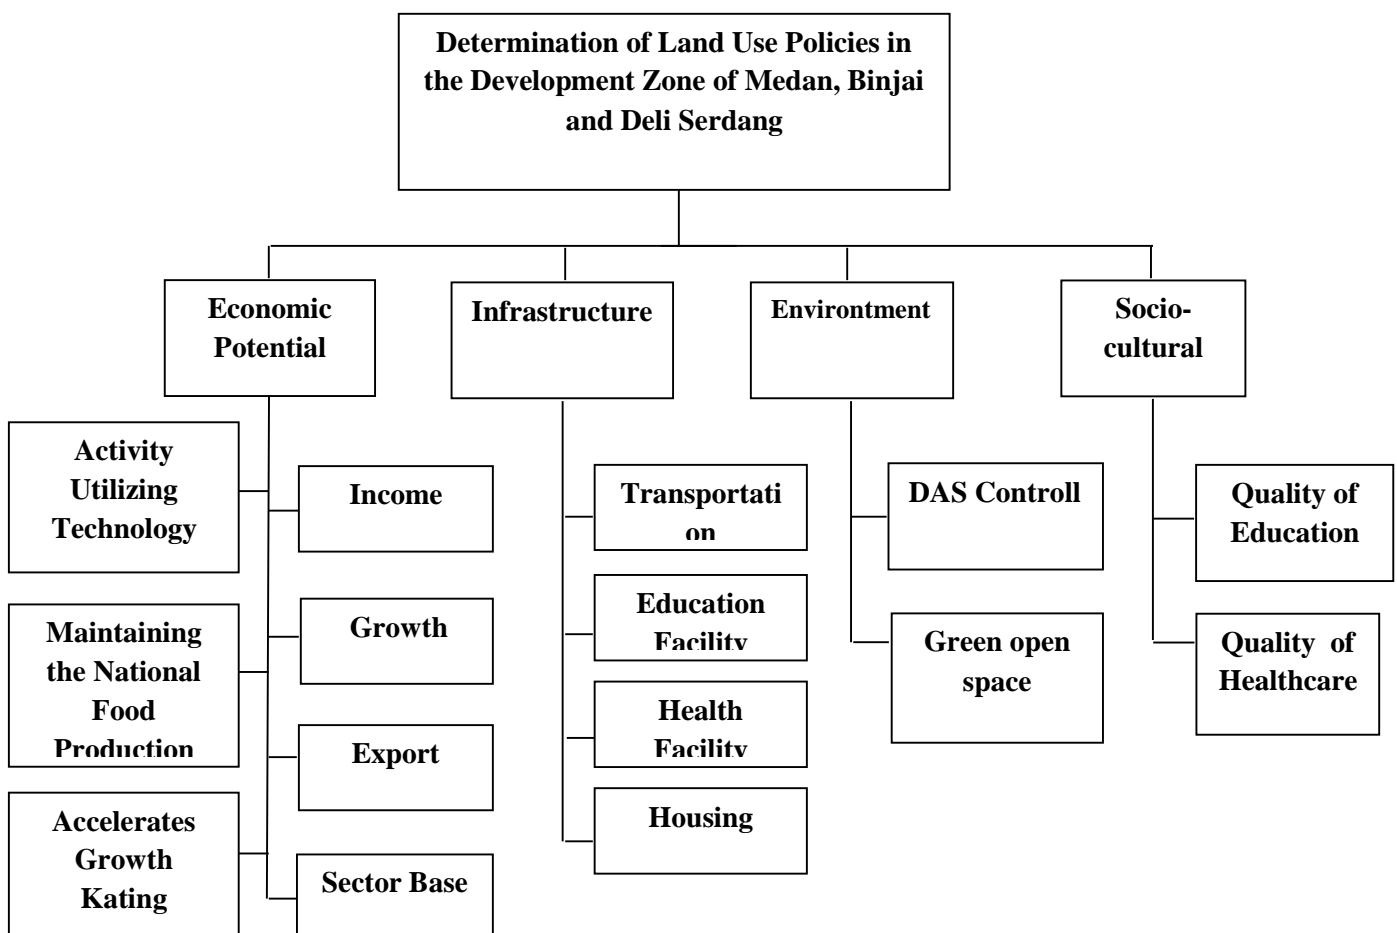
Determination of Land Use Policies in the Development Zone of Medan, Binjai and Deli Serdang

Economic Potential

Infrastructure

Environtment

Socio-cultural

Activity Utilizing Technology

Maintaining the National Food Production

Accelerates Growth Kating

Income

Growth

Export

Sector Base

Transportation

Education Facility

Health Facility

Housing

DAS Controll

Green open space

Quality of Education

Quality of Healthcare